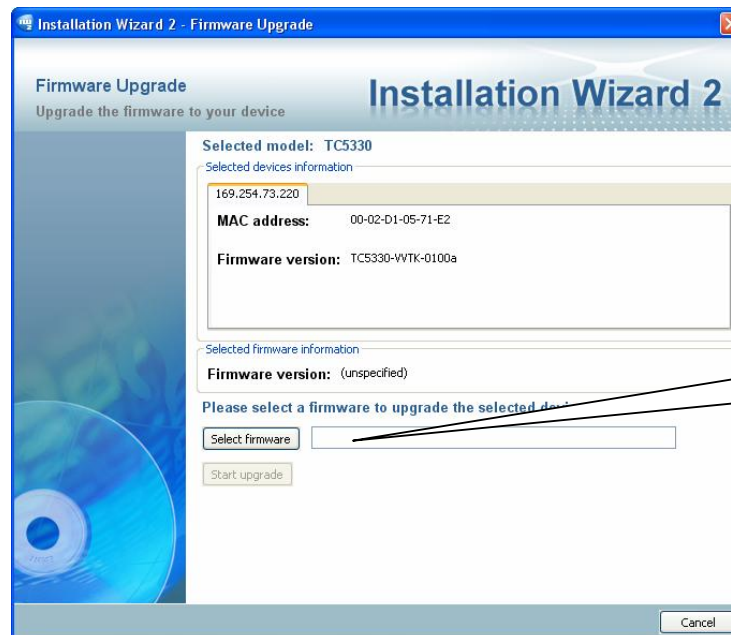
Installation Wizard 2 - Firmware Upgrade

Firmware Upgrade
Upgrade the firmware to your device

Installation Wizard 2

Selected model: TC5330
Selected devices information
169.254.73.220
MAC address: 00-02-D1-05-71-E2
Firmware version: TC5330-VVTK-0100a

Selected firmware information
Firmware version: (unspecified)

Please select a firmware to upgrade the selected dev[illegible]

Select firmware

Start upgrade

Cancel